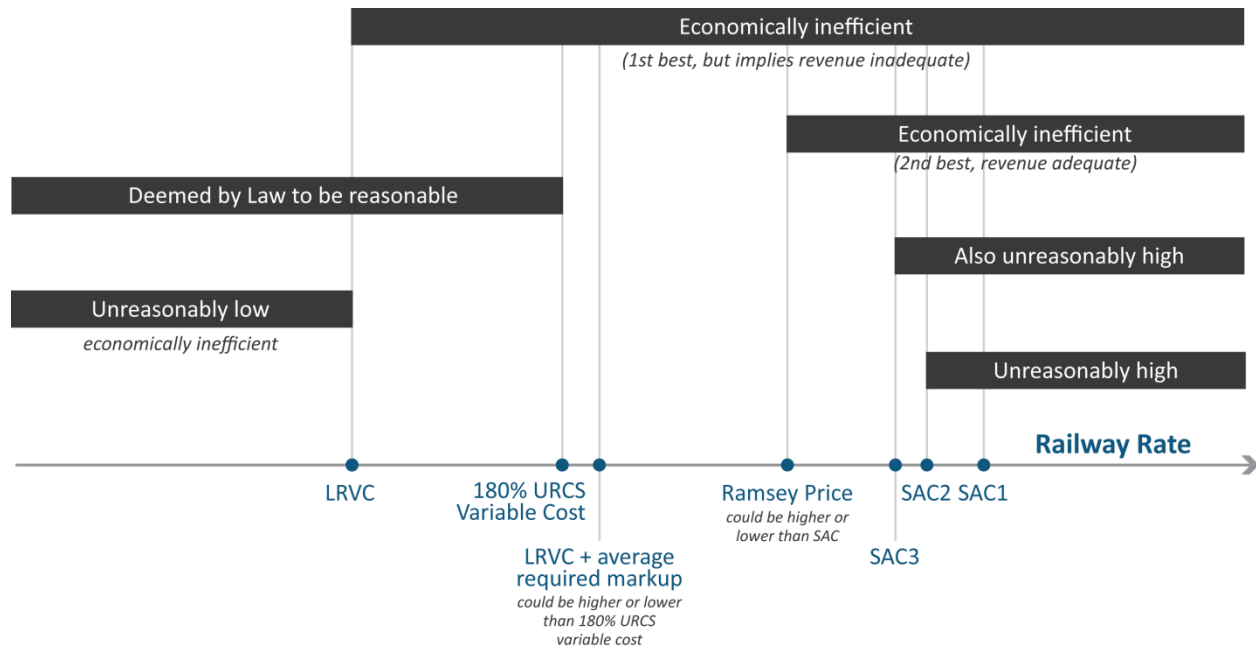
Economically inefficient
(1st best, but implies revenue inadequate)

Economically inefficient
(2nd best, revenue adequate)

Deemed by Law to be reasonable

Also unreasonably high

Unreasonably low
economically inefficient

Unreasonably high

Railway Rate

LRVC

180% URCS Variable Cost

LRVC + average required markup
could be higher or lower than 180% URCS variable cost

Ramsey Price
could be higher or lower than SAC

SAC3

SAC2 SAC1